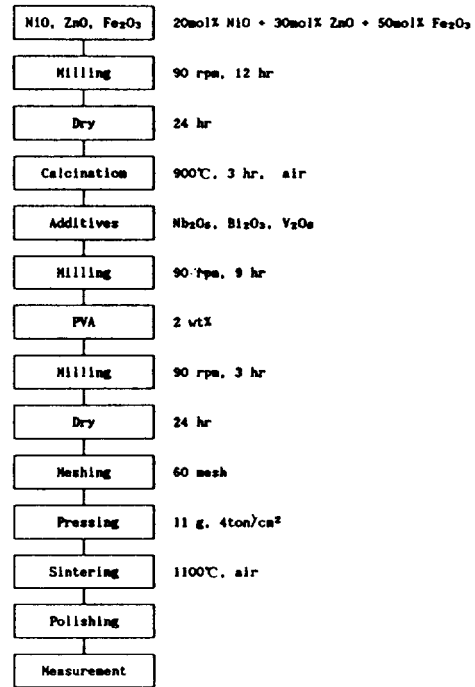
NiO, ZnO, $Fe_2O_3$ | 20mol% NiO + 30mol% ZnO + 50mol% $Fe_2O_3$

Milling | 90 rpm, 12 hr

Dry | 24 hr

Calcination | 900℃, 3 hr, air

Additives | $Nb_2O_5$, $Bi_2O_3$, $V_2O_5$

Milling | 90 rpm, 9 hr

PVA | 2 wt%

Milling | 90 rpm, 3 hr

Dry | 24 hr

Meshing | 60 mesh

Pressing | 11 g, 4ton/$cm^2$

Sintering | 1100℃, air

Polishing

Measurement